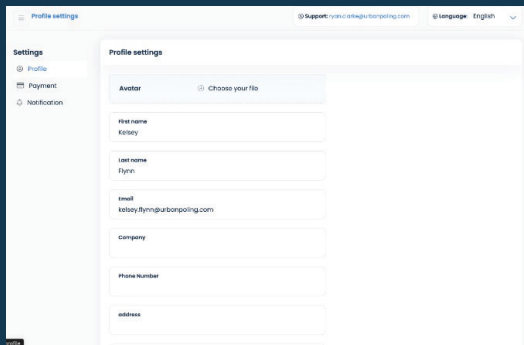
Profile settings

Support: ryan.clarke@urbanpoling.com

Language: English

Settings

Profile

Payment

Notification

Profile settings

Avatar

Choose your file

First name
Kelsey

Last name
Flynn

Email
kelsey.flynn@urbanpoling.com

Company

Phone Number

address

profile